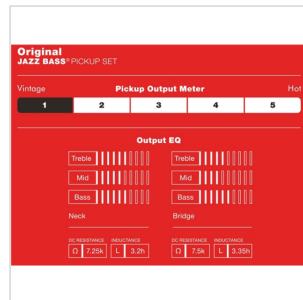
Original
JAZZ BASS® PICKUP SET

Vintage
Pickup Output Meter
Hot

| 1 | 2 | 3 | 4 | 5 |
|---|---|---|---|---|

Output EQ

Treble
Mid
Bass
Neck

Treble
Mid
Bass
Bridge

DC RESISTANCE Ω 7.25k
INDUCTANCE L 3.2h

DC RESISTANCE Ω 7.5k
INDUCTANCE L 3.35h